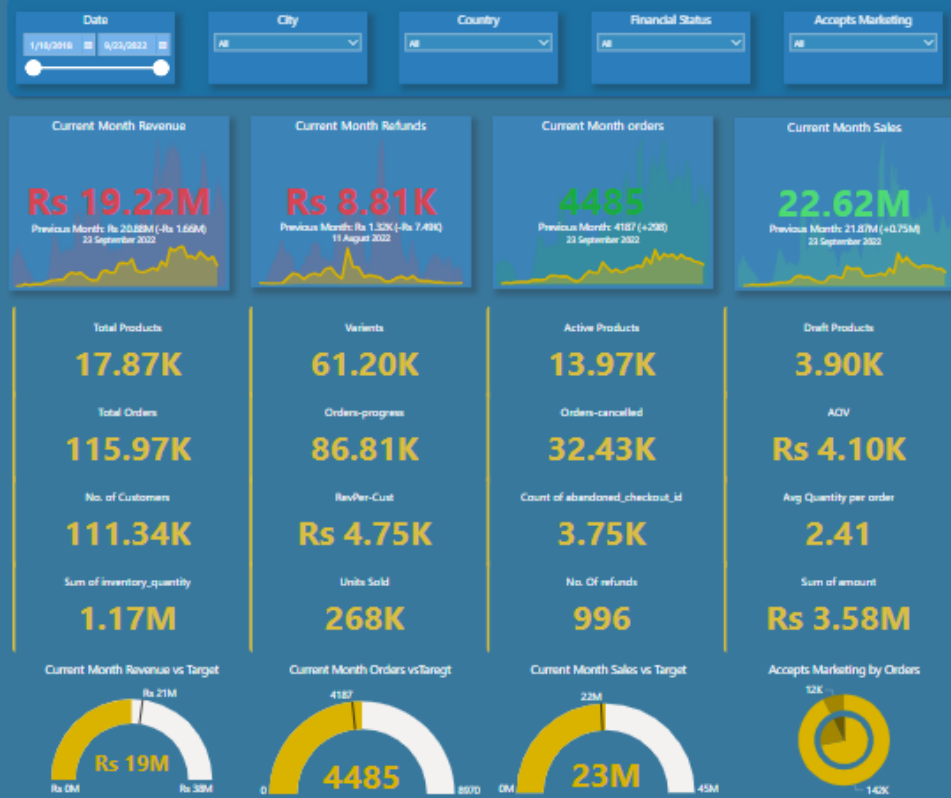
Date
1/18/2018 9/23/2022

City
All

Country
All

Financial Status
All

Accepts Marketing
All

Current Month Revenue
Rs 19.22M
Previous Month: Rs 20.88M (-Rs 1.66M)
23 September 2022

Current Month Refunds
Rs 8.81K
Previous Month: Rs 1.32K (-Rs 7.49K)
11 August 2022

Current Month orders
4485
Previous Month: 4187 (+298)
23 September 2022

Current Month Sales
22.62M
Previous Month: 21.87M (+0.75M)
23 September 2022

Total Products
17.87K

Varients
61.20K

Active Products
13.97K

Draft Products
3.90K

Total Orders
115.97K

Orders-progress
86.81K

Orders-cancelled
32.43K

AOV
Rs 4.10K

No. of Customers
111.34K

RevPer-Cust
Rs 4.75K

Count of abandoned_checkout_id
3.75K

Avg Quantity per order
2.41

Sum of inventory_quantity
1.17M

Units Sold
268K

No. Of refunds
996

Sum of amount
Rs 3.58M

Current Month Revenue vs Target
Rs 21M
Rs 19M
Rs 0M
Rs 38M

Current Month Orders vsTaregt
4187
4485
0
8970

Current Month Sales vs Target
22M
23M
0M
45M

Accepts Marketing by Orders
12K
142K